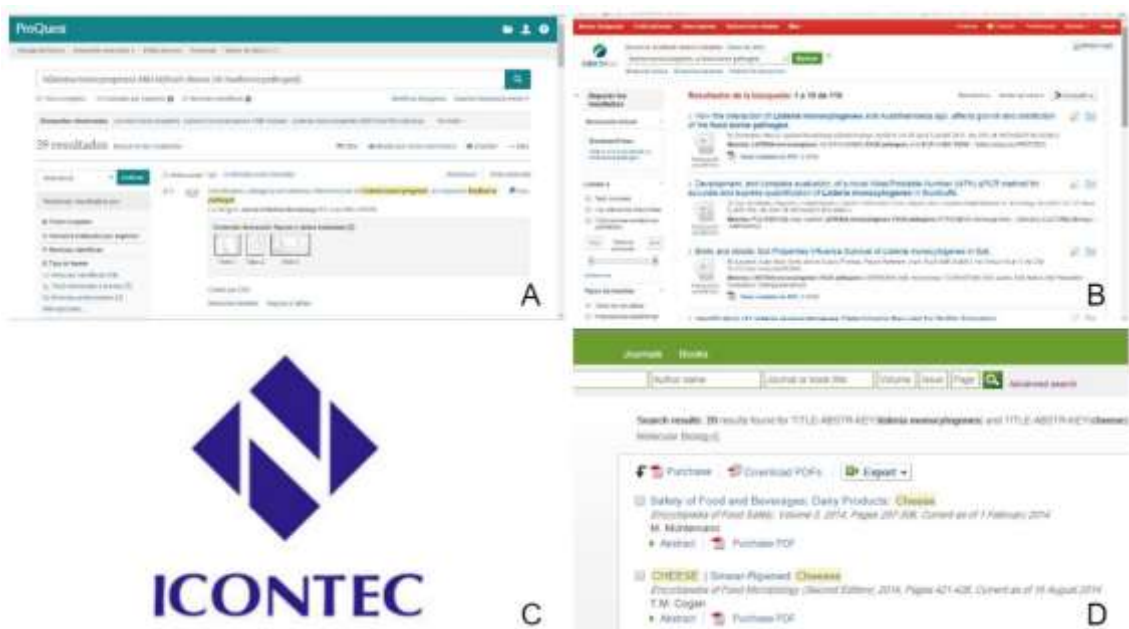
ProQuest

39 resultados

A

Resultados de la búsqueda: 1 a 10 de 116

How the interaction of Listeria monocytogenes and Acanthamoeba spp. affects growth and distribution of the food borne pathogen

Development and complete evaluation of a novel Vilber/Portable Human (HPV) qPCR method for accurate and sensitive quantification of Listeria monocytogenes in foodstuffs

Biotic and abiotic Soil Properties Influence Survival of Listeria monocytogenes in Soil

B

ICONTEC

C

Journals Books

Author name Journal or book title Volume Issue Page Advanced search

Search results: 39 results found for TITLE-ABSTR-KEY(listeria monocytogenes) and TITLE-ABSTR-KEY(cheese) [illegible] Molecular Biology)

Purchase Download PDFs Export

Safety of Food and Beverages: Dairy Products: Cheese
Encyclopedia of Food Safety, Volume 3, 2014, Pages 297-306, Current as of 1 February 2014
M. Montemurro
Abstract Purchase PDF

CHEESE | Smear-Ripened Cheeses
Encyclopedia of Food Microbiology (Second Edition), 2014, Pages 421-426, Current as of 16 August 2014
T.M. Cogan
Abstract Purchase PDF

D